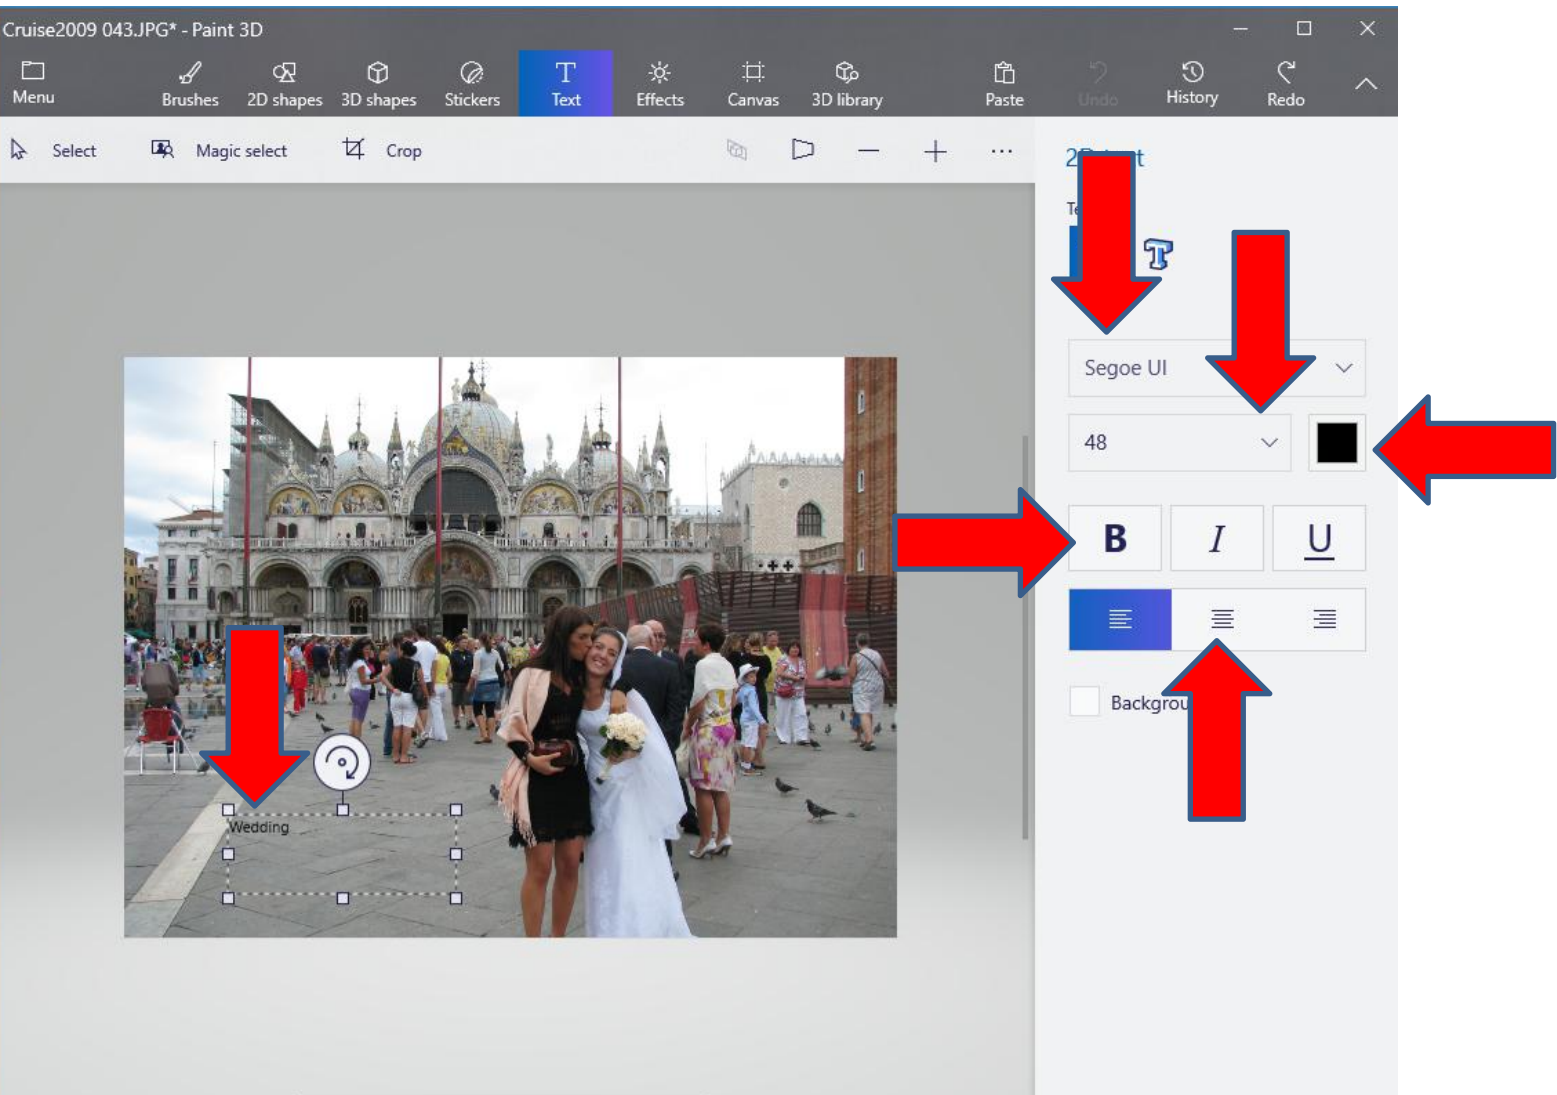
Cruise2009 043.JPG* - Paint 3D

Menu
Brushes
2D shapes
3D shapes
Stickers
Text
Effects
Canvas
3D library
Paste
Undo
History
Redo

Select
Magic select
Crop

2D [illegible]t

T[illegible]

Segoe UI
48

B
I
U

Backgrou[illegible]

Wedding